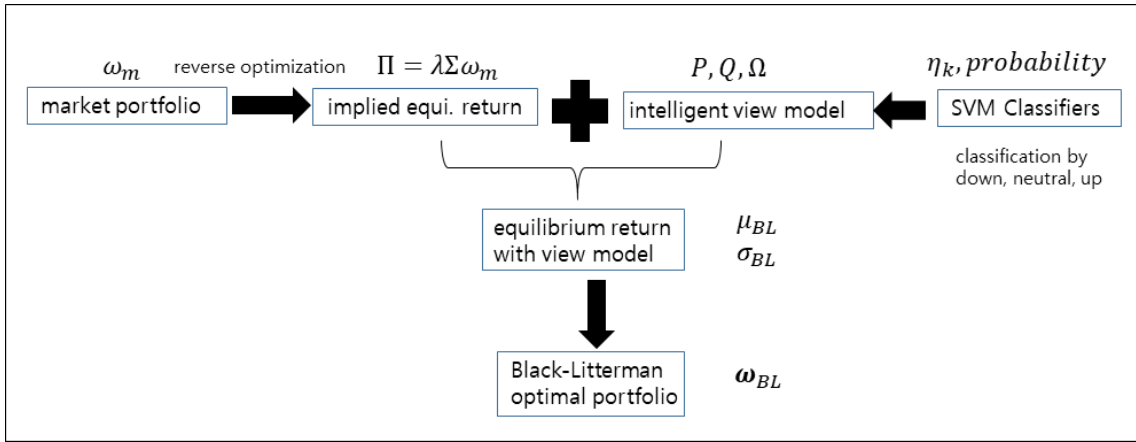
$\omega_m$ reverse optimization $\Pi = \lambda\Sigma\omega_m$ $P, Q, \Omega$ $\eta_k, probability$

market portfolio

implied equi. return

intelligent view model

SVM Classifiers

classification by down, neutral, up

equilibrium return with view model

$\mu_{BL}$
$\sigma_{BL}$

Black-Litterman optimal portfolio

$\boldsymbol{\omega}_{BL}$